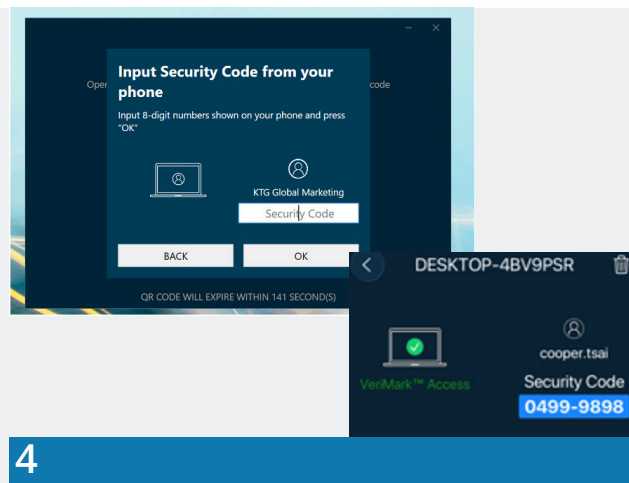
Input Security Code from your phone

Input 8-digit numbers shown on your phone and press "OK"

Oper

code

KTG Global Marketing

Security Code

BACK

OK

QR CODE WILL EXPIRE WITHIN 141 SECOND(S)

DESKTOP-4BV9PSR

VeriMark™ Access

cooper.tsai

Security Code

0499-9898

4